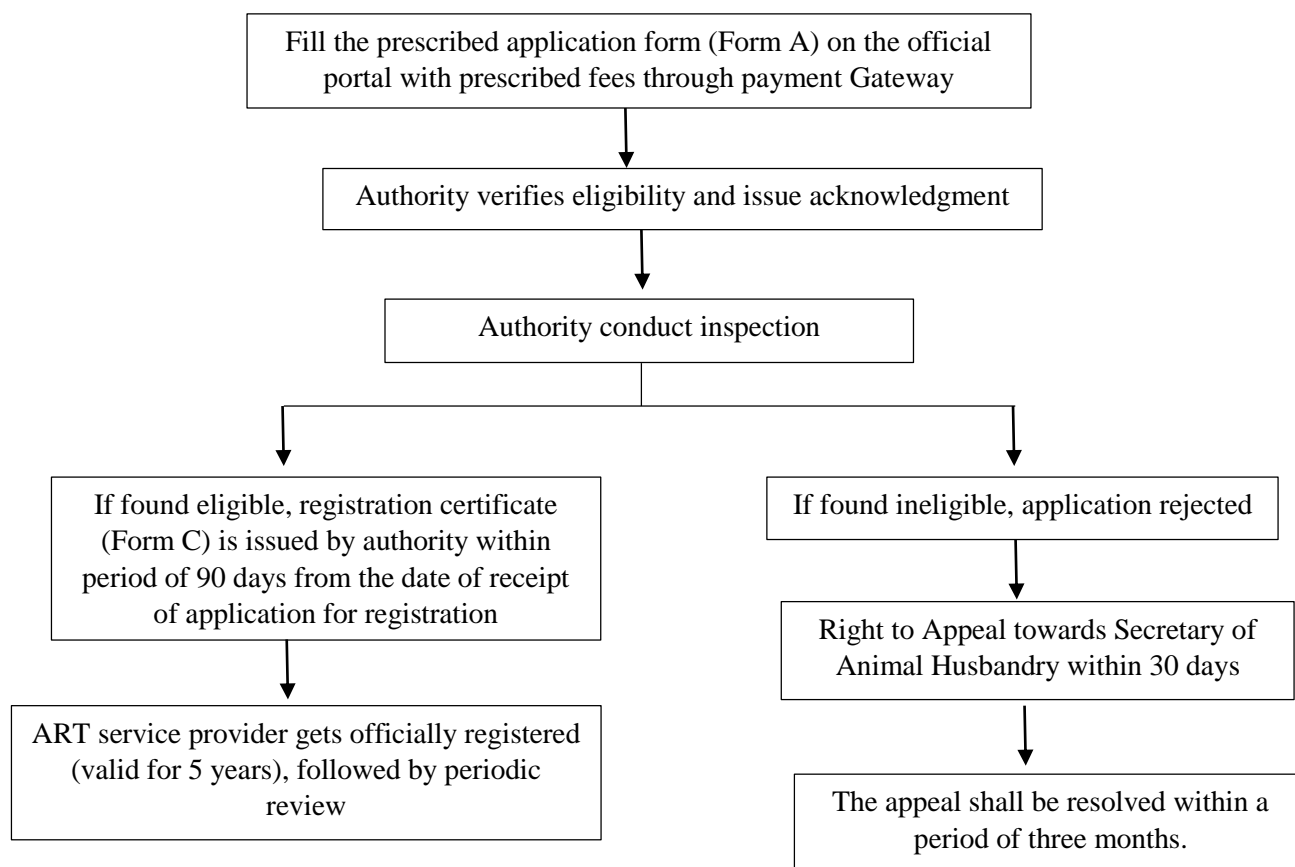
Fill the prescribed application form (Form A) on the official portal with prescribed fees through payment Gateway

Authority verifies eligibility and issue acknowledgment

Authority conduct inspection

If found eligible, registration certificate (Form C) is issued by authority within period of 90 days from the date of receipt of application for registration

ART service provider gets officially registered (valid for 5 years), followed by periodic review

If found ineligible, application rejected

Right to Appeal towards Secretary of Animal Husbandry within 30 days

The appeal shall be resolved within a period of three months.